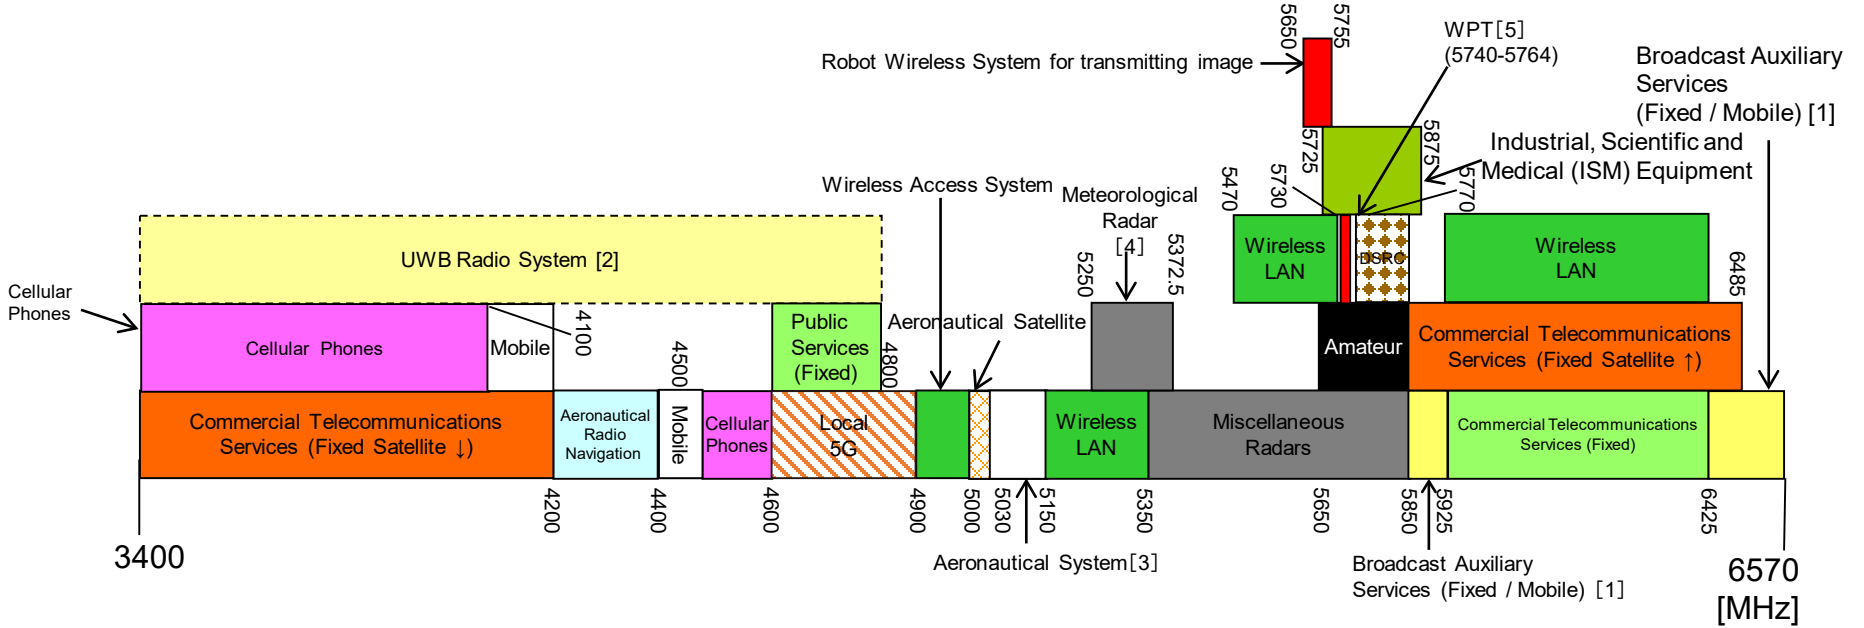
5650
5755
Robot Wireless System for transmitting image
WPT[5]
(5740-5764)
Broadcast Auxiliary Services (Fixed / Mobile) [1]
5725
5875
Industrial, Scientific and Medical (ISM) Equipment
5470
5730
5770
Wireless Access System
Meteorological Radar [4]
UWB Radio System [2]
5250
5372.5
Wireless LAN
DSRC
Wireless LAN
6485
Cellular Phones
Cellular Phones
Mobile
4100
4500
Public Services (Fixed)
4800
Aeronautical Satellite
Amateur
Commercial Telecommunications Services (Fixed Satellite ↑)
Commercial Telecommunications Services (Fixed Satellite ↓)
Aeronautical Radio Navigation
Mobile
Cellular Phones
Local 5G
Wireless LAN
Miscellaneous Radars
Commercial Telecommunications Services (Fixed)
3400
4200
4400
4600
4900
5000
5030
5150
5350
5650
5850
5925
6425
Aeronautical System[3]
Broadcast Auxiliary Services (Fixed / Mobile) [1]
6570
[MHz]